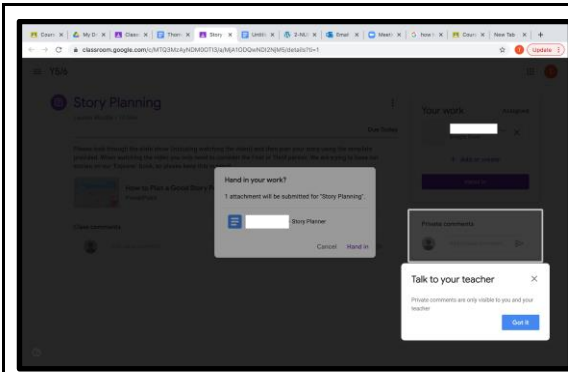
Coun | My D | Class | Them | Story | Untitl | 2-NU | Email | Meet | how i | Coun | New Tab | +

classroom.google.com/c/MTQ3MzAyNDM0OTI3/a/MjA1ODQwNDI2NjM5/details?d=1

Update

Y5/6

Story Planning

Due Today

Your work

Assigned

Add or create

Hand in

How to Plan a Great Story

Class comments

Hand in your work?

1 attachment will be submitted for "Story Planning".

Story Planner

Cancel

Hand in

Private comments

Talk to your teacher

Private comments are only visible to you and your teacher

Got it